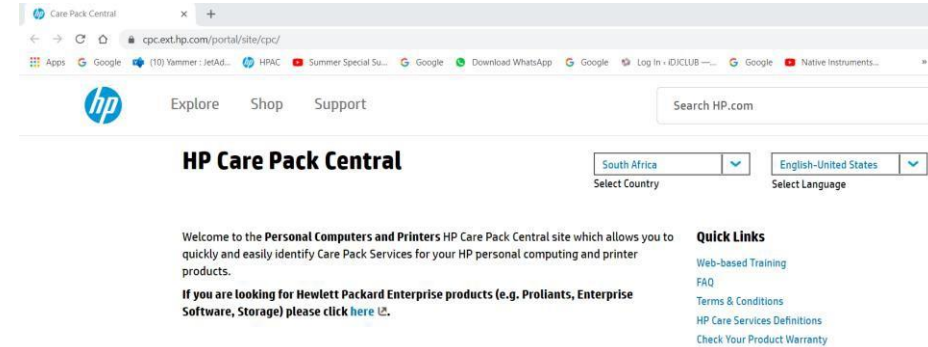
Care Pack Central × +

cpc.ext.hp.com/portal/site/cpc/

Apps Google (10) Yammer : JetAd... HPAC Summer Special Su... Google Download WhatsApp Google Log In ‹ iDJCLUB —... Google Native Instruments...

Explore Shop Support

Search HP.com

HP Care Pack Central

South Africa
Select Country

English-United States
Select Language

Welcome to the Personal Computers and Printers HP Care Pack Central site which allows you to quickly and easily identify Care Pack Services for your HP personal computing and printer products.

If you are looking for Hewlett Packard Enterprise products (e.g. Proliants, Enterprise Software, Storage) please click here.

Quick Links

Web-based Training

FAQ

Terms & Conditions

HP Care Services Definitions

Check Your Product Warranty